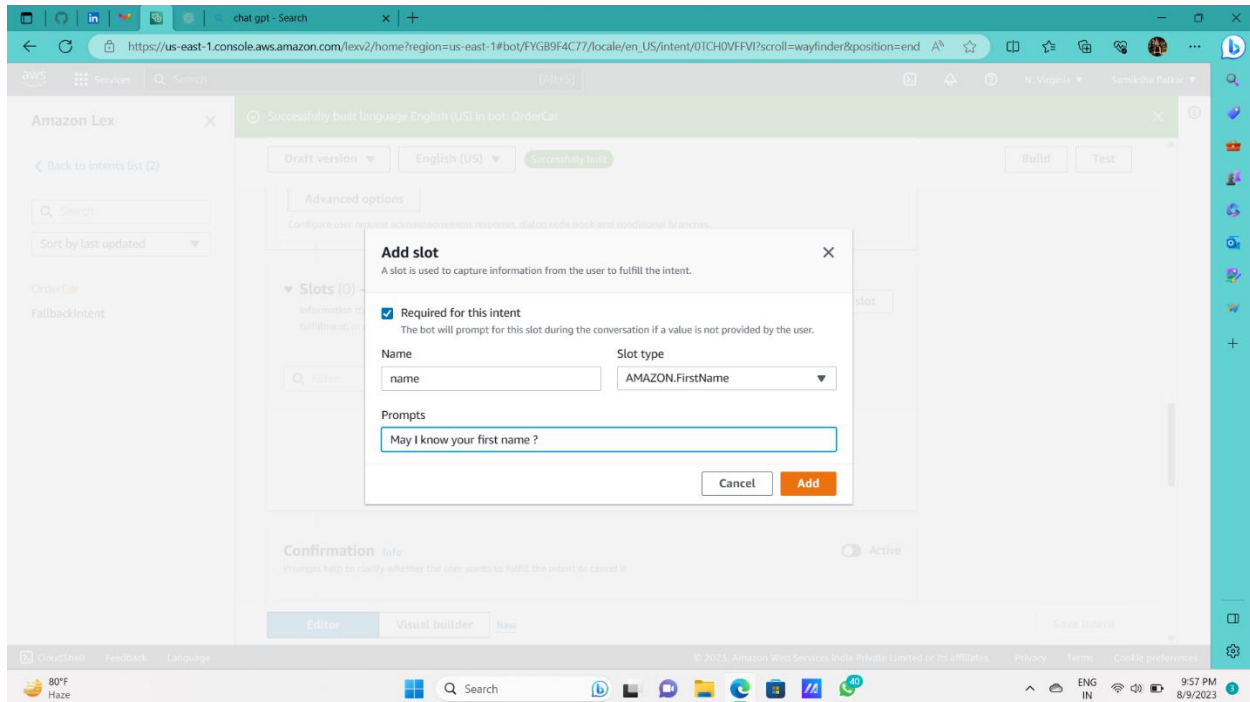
chat gpt - Search

https://us-east-1.console.aws.amazon.com/lexv2/home?region=us-east-1#bot/FYGB9F4C77/locale/en_US/intent/0TCH0VFFVI?scroll=wayfinder&position=end

aws Services Search [Alt+S] N. Virginia Sanskesha Patkar

Amazon Lex

Successfully built language English (US) in bot: OrderCar

Back to intents list (2)

Draft version English (US) Successfully built Build Test

Advanced options

Configure own request acknowledgement responses, dialog code hook and conditional branches.

Search

Sort by last updated

OrderCar

FallbackIntent

Slots (0)

Add slot

A slot is used to capture information from the user to fulfill the intent.

Required for this intent

The bot will prompt for this slot during the conversation if a value is not provided by the user.

Name

name

Slot type

AMAZON.FirstName

Prompts

May I know your first name ?

Cancel Add

Confirmation Info

Prompts help to clarify whether the user wants to fulfill the intent or cancel it

Active

Editor Visual builder New

Save intent

CloudShell Feedback Language

© 2023, Amazon Web Services India Private Limited or its affiliates. Privacy Terms Cookie preferences

80°F Haze

Search

ENG IN 9:57 PM 8/9/2023